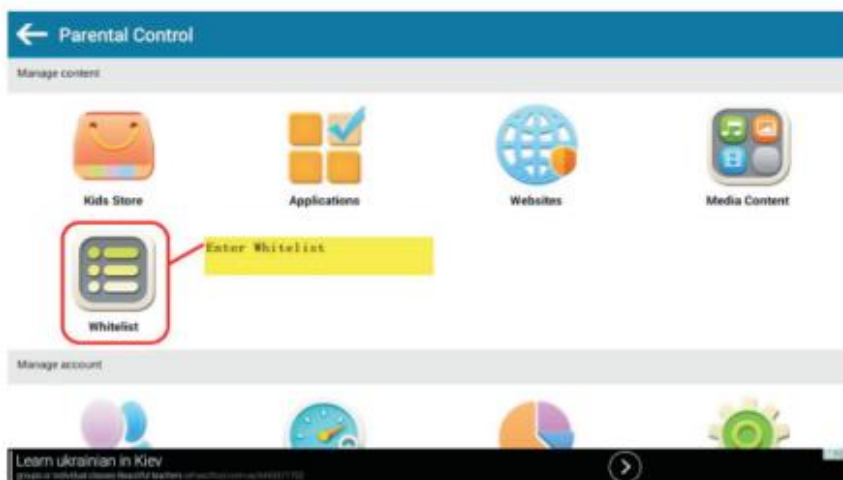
Parental Control

Manage content

Kids Store

Applications

Websites

Media Content

Enter Whitelist

Whitelist

Manage account

Learn ukrainian in Kiev

groups or individual classes Beautiful teachers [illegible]